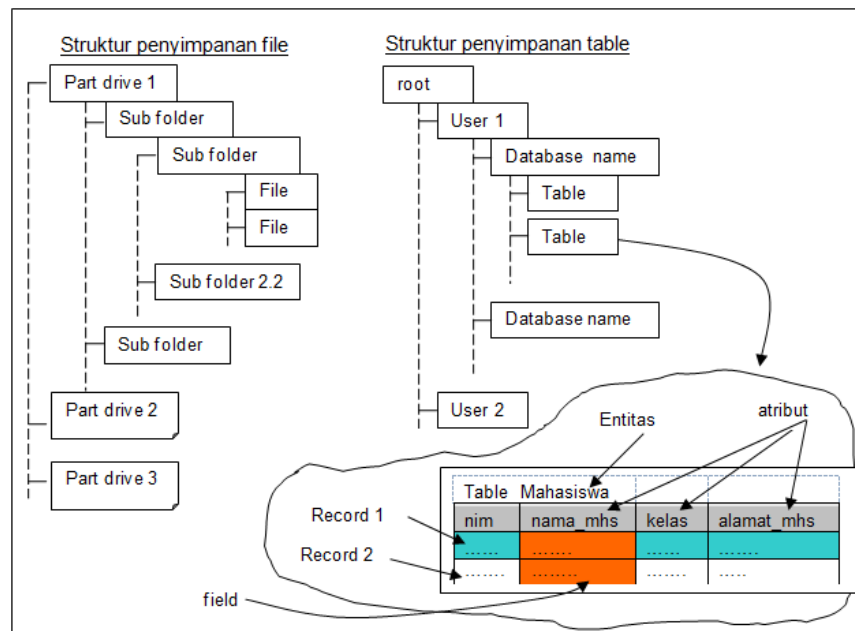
Struktur penyimpanan file

Part drive 1
Sub folder
Sub folder
File
File
Sub folder 2.2
Sub folder
Part drive 2
Part drive 3

Struktur penyimpanan table

root
User 1
Database name
Table
Table
Database name
User 2

Entitas
atribut

Table Mahasiswa

| nim | nama_mhs | kelas | alamat_mhs |
|---|---|---|---|
| ....... | ....... | ....... | ....... |
| ....... | ....... | ....... | ..... |

Record 1
Record 2
field